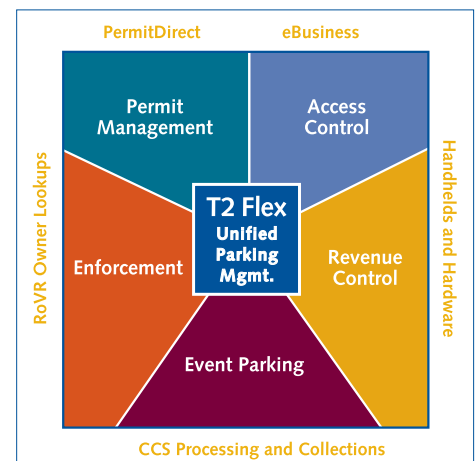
PermitDirect

eBusiness

RoVR Owner Lookups

Handhelds and Hardware

Permit Management

Access Control

Enforcement

T2 Flex
Unified Parking Mgmt.

Revenue Control

Event Parking

CCS Processing and Collections